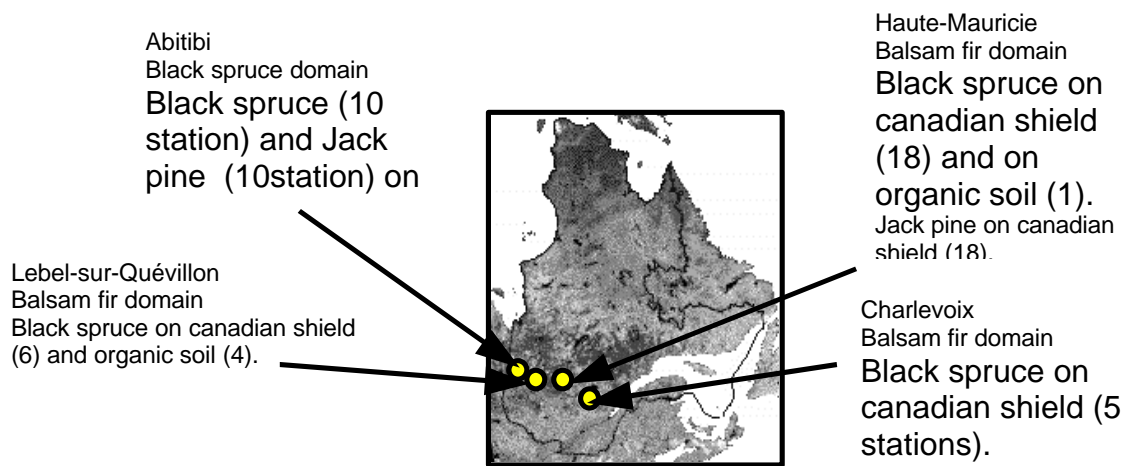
Abitibi
Black spruce domain
Black spruce (10 station) and Jack pine (10station) on

Haute-Mauricie
Balsam fir domain
Black spruce on canadian shield (18) and on organic soil (1).
Jack pine on canadian shield (18).

Lebel-sur-Quévillon
Balsam fir domain
Black spruce on canadian shield (6) and organic soil (4).

Charlevoix
Balsam fir domain
Black spruce on canadian shield (5 stations).